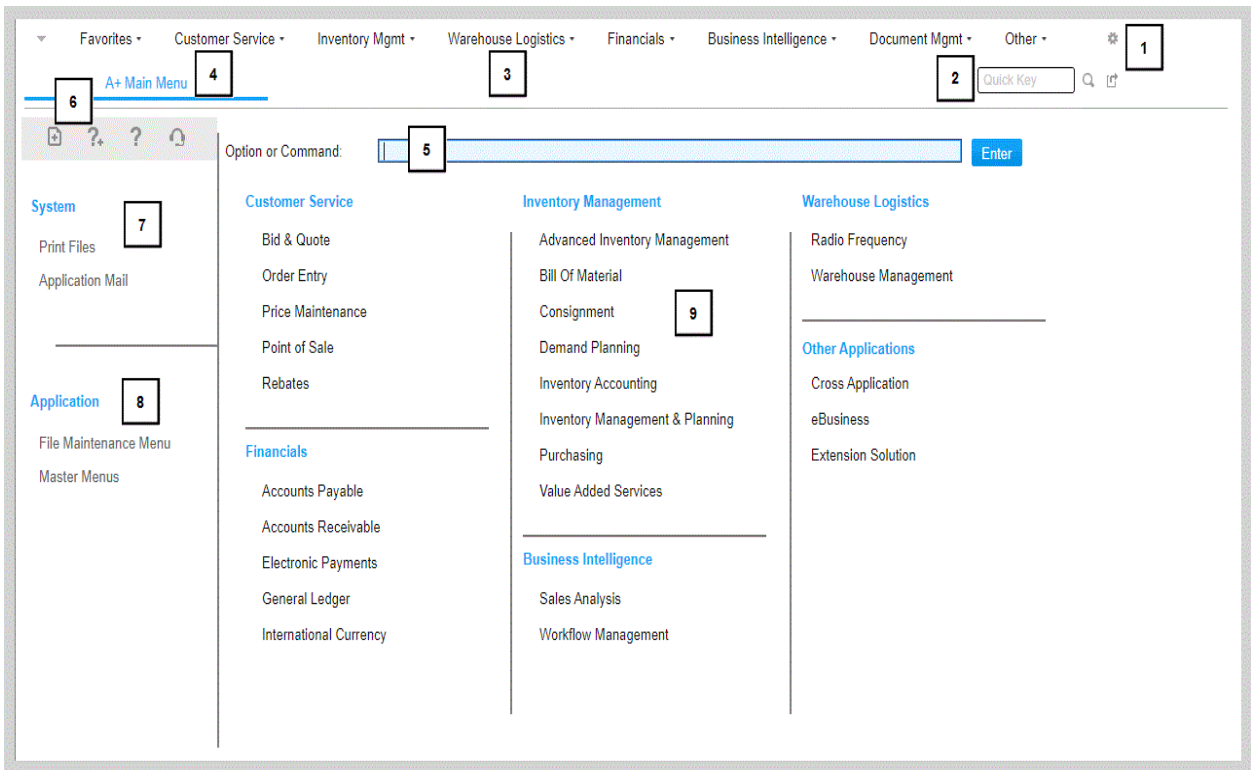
Favorites ▾ Customer Service ▾ Inventory Mgmt ▾ Warehouse Logistics ▾ Financials ▾ Business Intelligence ▾ Document Mgmt ▾ Other ▾

1

A+ Main Menu 4

3

2 Quick Key

6

Option or Command: 5 Enter

System 7
Print Files
Application Mail

Application 8
File Maintenance Menu
Master Menus

Customer Service
Bid & Quote
Order Entry
Price Maintenance
Point of Sale
Rebates

Financials
Accounts Payable
Accounts Receivable
Electronic Payments
General Ledger
International Currency

Inventory Management
Advanced Inventory Management
Bill Of Material
Consignment
Demand Planning
Inventory Accounting
Inventory Management & Planning
Purchasing
Value Added Services

9

Business Intelligence
Sales Analysis
Workflow Management

Warehouse Logistics
Radio Frequency
Warehouse Management

Other Applications
Cross Application
eBusiness
Extension Solution